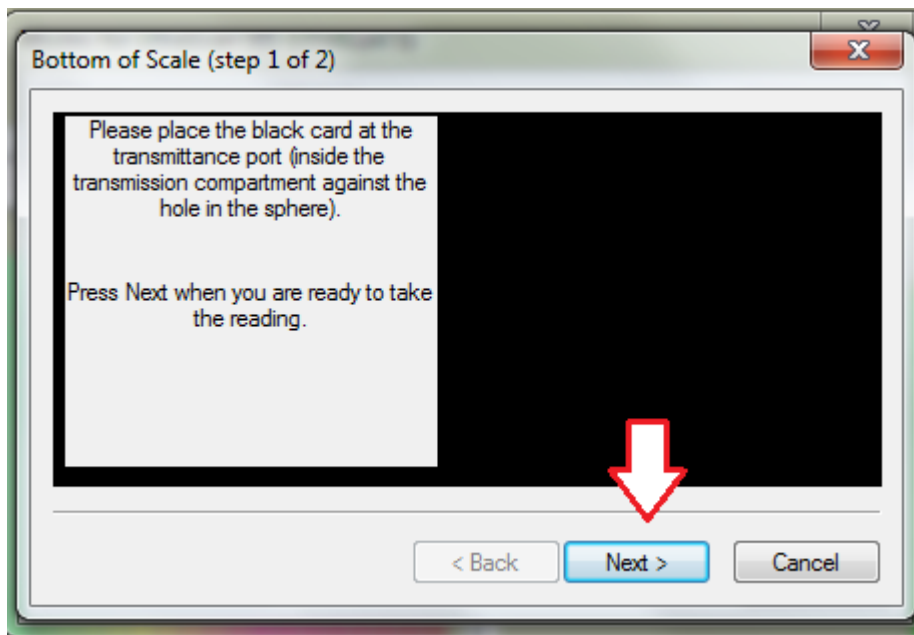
Bottom of Scale (step 1 of 2)

Please place the black card at the transmittance port (inside the transmission compartment against the hole in the sphere).

Press Next when you are ready to take the reading.

< Back

Next >

Cancel